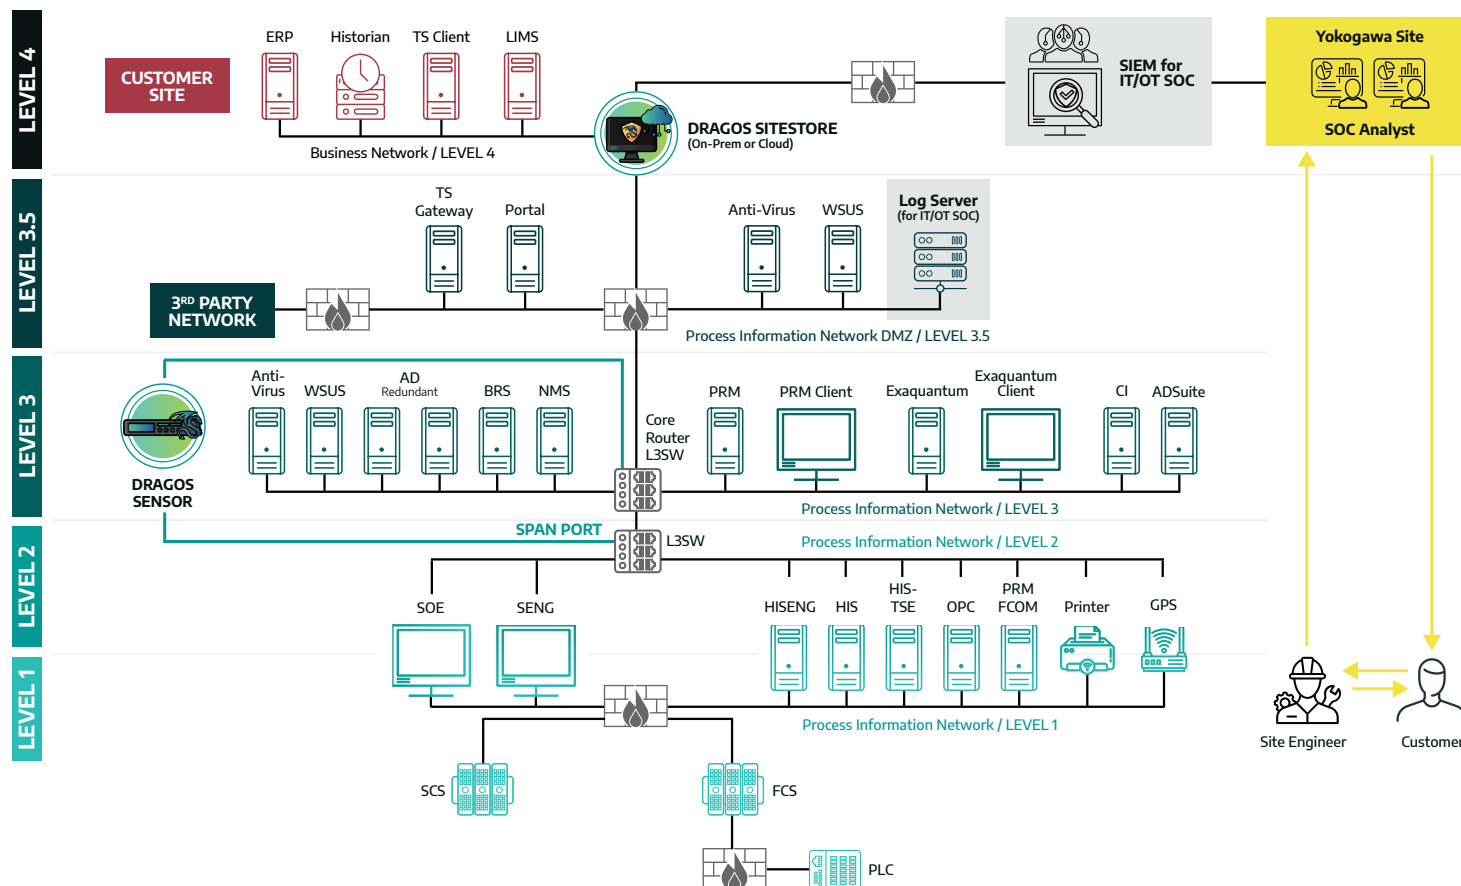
LEVEL 4

CUSTOMER SITE

ERP

Historian

TS Client

LIMS

Business Network / LEVEL 4

DRAGOS SITESTORE
(On-Prem or Cloud)

SIEM for IT/OT SOC

Yokogawa Site

SOC Analyst

LEVEL 3.5

TS Gateway

Portal

Anti-Virus

WSUS

Log Server
(for IT/OT SOC)

3RD PARTY NETWORK

Process Information Network DMZ / LEVEL 3.5

LEVEL 3

Anti-Virus

WSUS

AD
Redundant

BRS

NMS

Core Router L3SW

PRM

PRM Client

Exaquantum

Exaquantum Client

CI

ADSuite

DRAGOS SENSOR

Process Information Network / LEVEL 3

SPAN PORT

L3SW

Process Information Network / LEVEL 2

LEVEL 2

SOE

SENG

HISENG

HIS

HIS-TSE

OPC

PRM FCOM

Printer

GPS

LEVEL 1

Process Information Network / LEVEL 1

Site Engineer

Customer

SCS

FCS

PLC